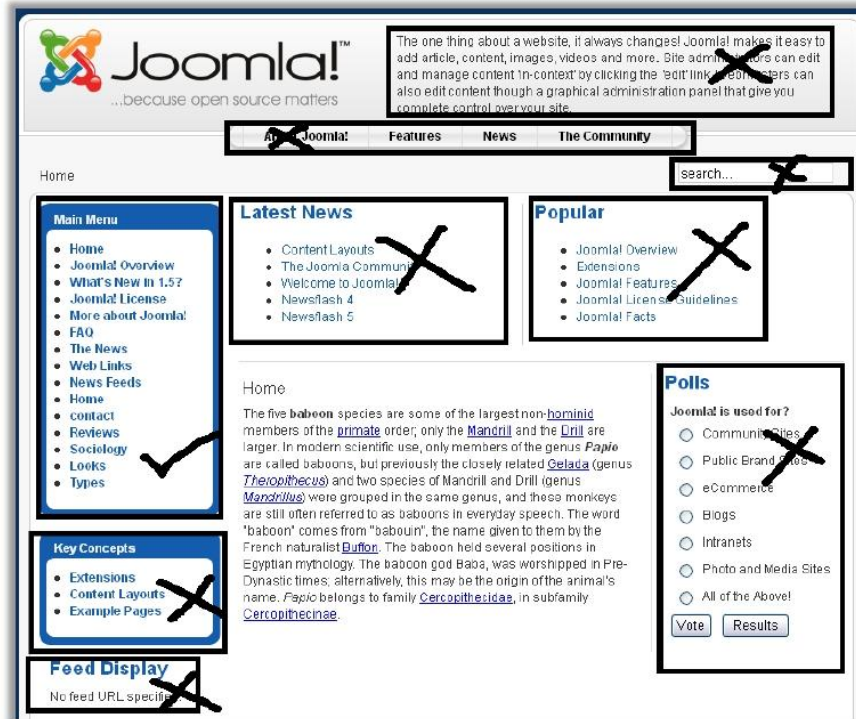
Joomla!™
...because open source matters

The one thing about a website, it always changes! Joomla! makes it easy to add article, content, images, videos and more. Site admin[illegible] can edit and manage content 'in-context' by clicking the 'edit' lin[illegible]rs can also edit content though a graphical administration panel that give you complete control over your site.

A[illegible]oomla! | Features | News | The Community

Home

search...

Main Menu
- Home
- Joomla! Overview
- What's New in 1.5?
- Joomla! License
- More about Joomla!
- FAQ
- The News
- Web Links
- News Feeds
- Home
- contact
- Reviews
- Sociology
- Looks
- Types

Key Concepts
- Extensions
- Content Layouts
- Example Pages

Feed Display
No feed URL speci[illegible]

Latest News
- Content Layouts
- The Joomla Commu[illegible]
- Welcome to Joomla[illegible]
- Newsflash 4
- Newsflash 5

Popular
- Joomla! Overview
- Extensions
- Joomla! Features
- Joomla! License Guidelines
- Joomla! Facts

Home

The five **baboon** species are some of the largest non-hominid members of the primate order; only the Mandrill and the Drill are larger. In modern scientific use, only members of the genus *Papio* are called baboons, but previously the closely related Gelada (genus *Theropithecus*) and two species of Mandrill and Drill (genus *Mandrillus*) were grouped in the same genus, and these monkeys are still often referred to as baboons in everyday speech. The word "baboon" comes from "babouin", the name given to them by the French naturalist Buffon. The baboon held several positions in Egyptian mythology. The baboon god Baba, was worshipped in Pre-Dynastic times; alternatively, this may be the origin of the animal's name. *Papio* belongs to family Cercopithecidae, in subfamily Cercopithecinae.

Polls
Joomla! is used for?
Communit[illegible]
Public Brand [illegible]
eCommerce
Blogs
Intranets
Photo and Media Sites
All of the Above!
Vote | Results